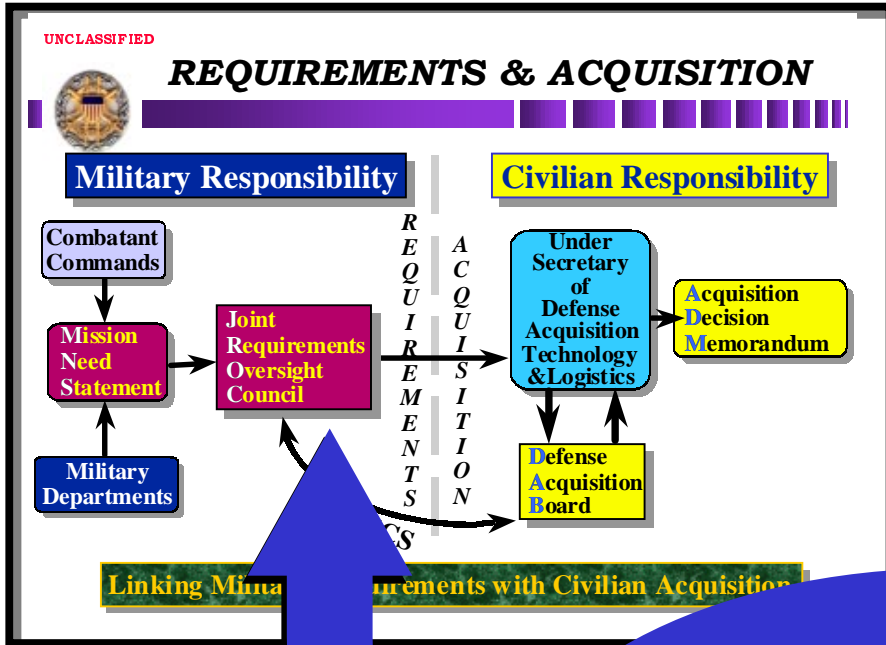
UNCLASSIFIED

REQUIREMENTS & ACQUISITION

Military Responsibility

Civilian Responsibility

Combatant Commands

Mission Need Statement

Military Departments

Joint Requirements Oversight Council

REQUIREMENTS

ACQUISITION

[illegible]CS

Under Secretary of Defense Acquisition Technology &Logistics

Acquisition Decision Memorandum

Defense Acquisition Board

Linking Milita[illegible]irements with Civilian Acquisitio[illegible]